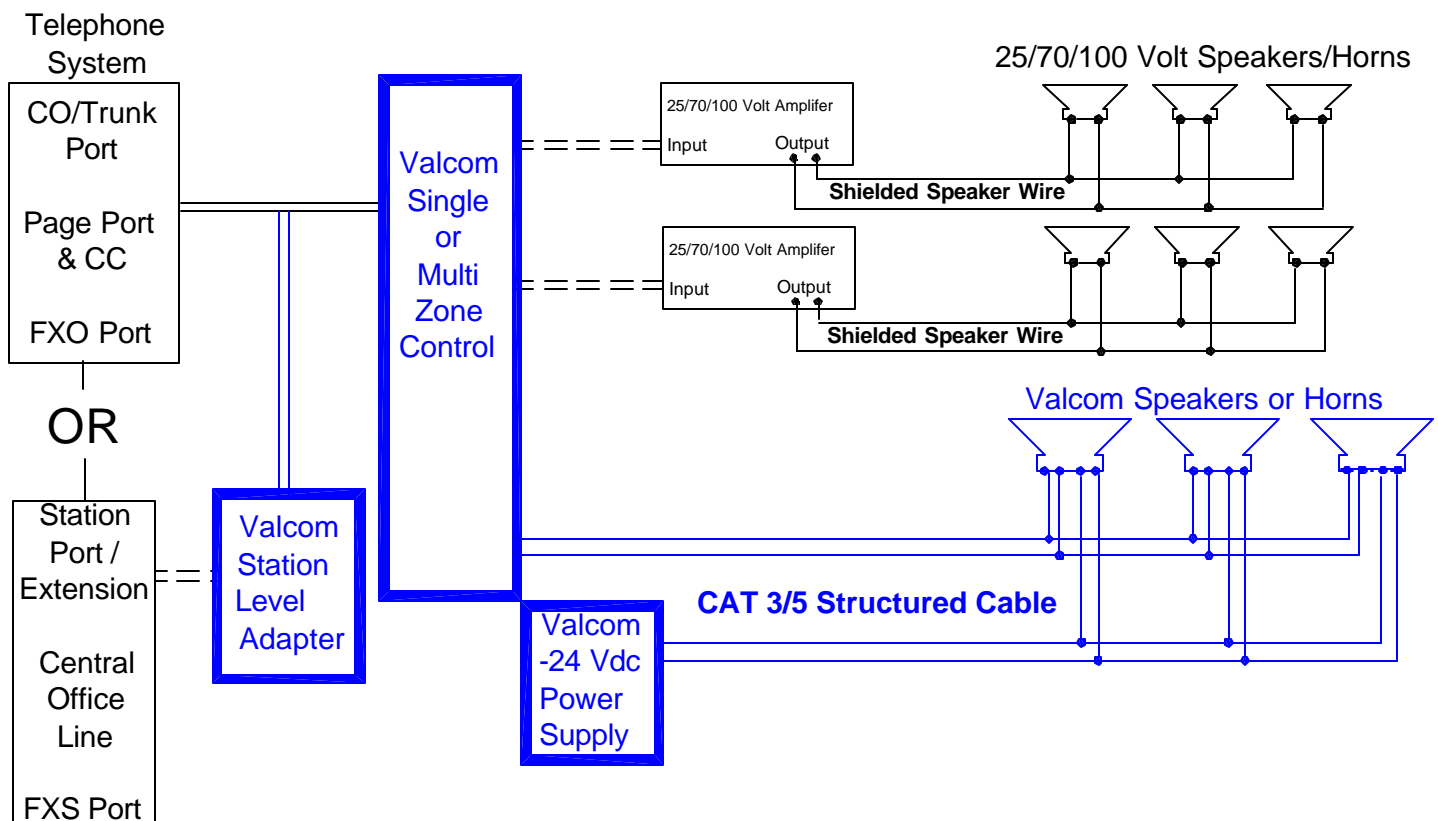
Telephone System

CO/Trunk Port

Page Port & CC

FXO Port

OR

Station Port / Extension

Central Office Line

FXS Port

Valcom Station Level Adapter

Valcom Single or Multi Zone Control

Valcom -24 Vdc Power Supply

25/70/100 Volt Speakers/Horns

25/70/100 Volt Amplifer

Input

Output

Shielded Speaker Wire

25/70/100 Volt Amplifer

Input

Output

Shielded Speaker Wire

Valcom Speakers or Horns

CAT 3/5 Structured Cable